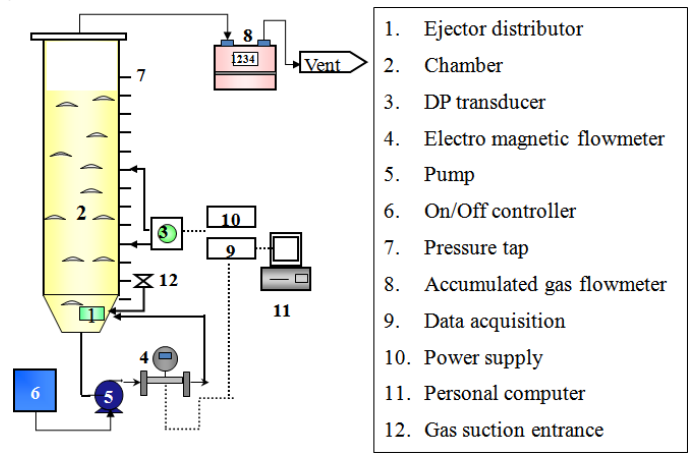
8
1234
Vent
7
2
3
10
9
12
11
1
4
6
5

1. Ejector distributor
2. Chamber
3. DP transducer
4. Electro magnetic flowmeter
5. Pump
6. On/Off controller
7. Pressure tap
8. Accumulated gas flowmeter
9. Data acquisition
10. Power supply
11. Personal computer
12. Gas suction entrance